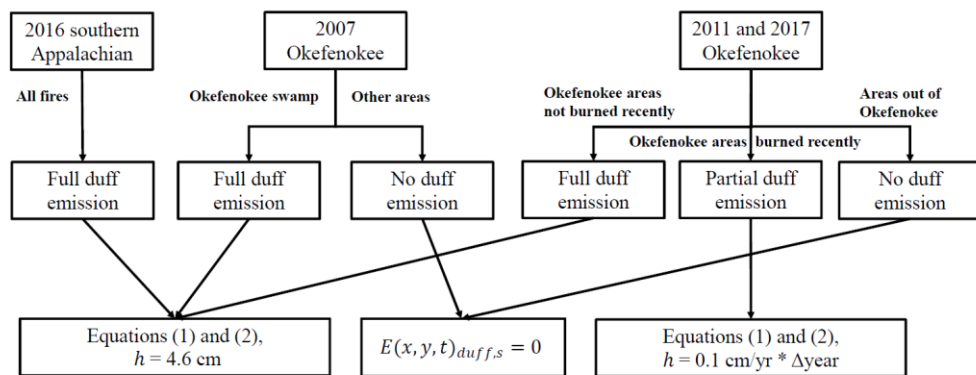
2016 southern Appalachian

All fires

2007 Okefenokee

Okefenokee swamp

Other areas

2011 and 2017 Okefenokee

Okefenokee areas not burned recently

Areas out of Okefenokee

Okefenokee areas burned recently

Full duff emission

Full duff emission

No duff emission

Full duff emission

Partial duff emission

No duff emission

Equations (1) and (2), $h$ = 4.6 cm

$E(x,y,t)_{duff,s} = 0$

Equations (1) and (2), $h$ = 0.1 cm/yr * Δyear